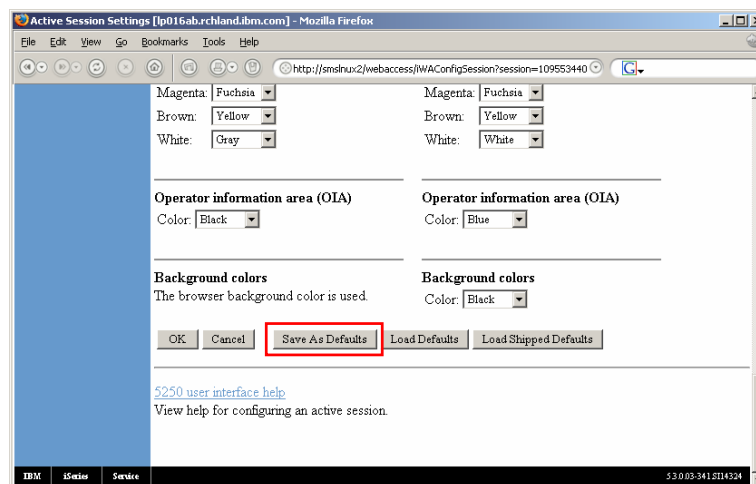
Active Session Settings [lp016ab.rchland.ibm.com] - Mozilla Firefox

File Edit View Go Bookmarks Tools Help

http://smslnux2/webaccess/iWAConfigSession?session=109553440

Magenta: Fuchsia
Brown: Yellow
White: Gray

Magenta: Fuchsia
Brown: Yellow
White: White

Operator information area (OIA)
Color: Black

Operator information area (OIA)
Color: Blue

Background colors
The browser background color is used.

Background colors
Color: Black

OK Cancel Save As Defaults Load Defaults Load Shipped Defaults

5250 user interface help
View help for configuring an active session.

IBM iSeries Service

5.3.0.03-341 SI14324